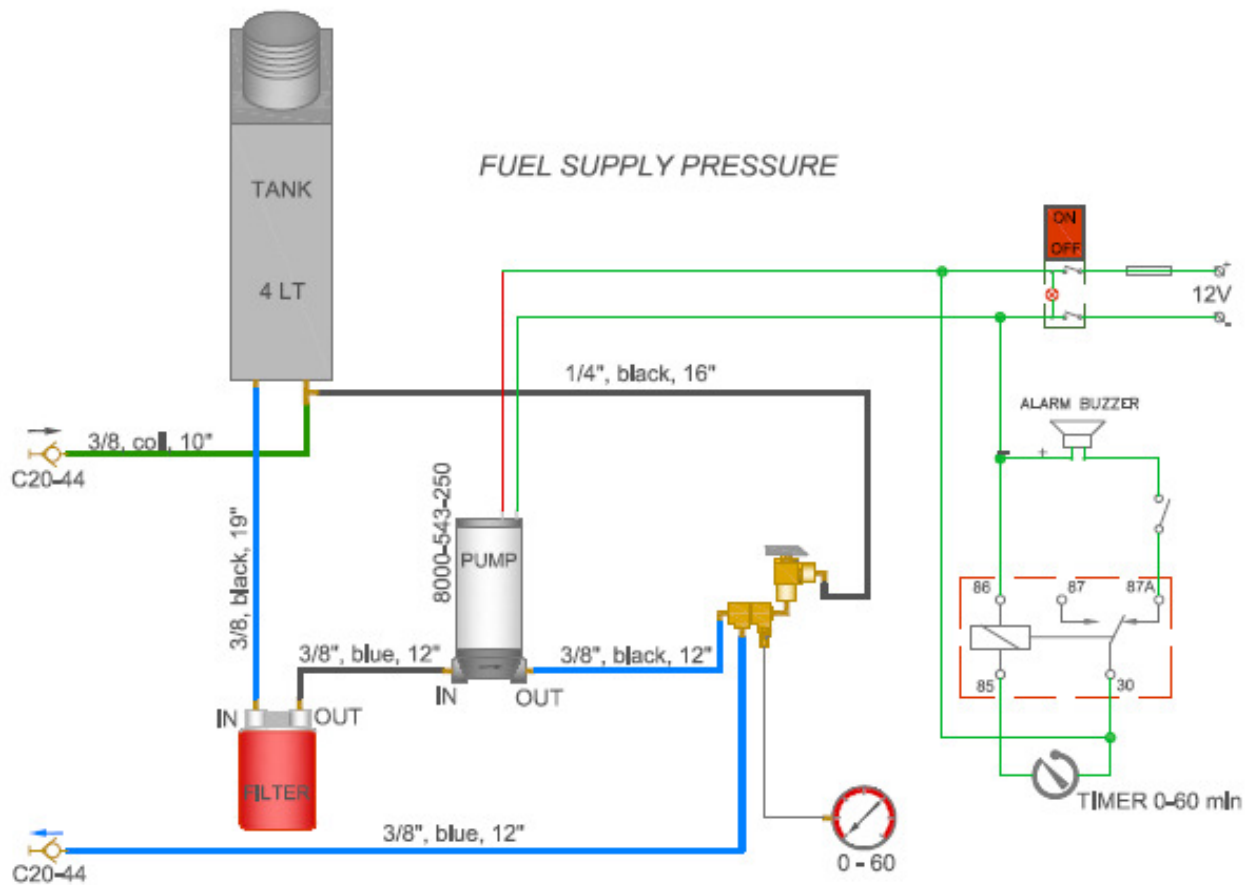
FUEL SUPPLY PRESSURE

TANK

4 LT

ON
OFF

12V

1/4", black, 16"

3/8, coil, 10"

C20-44

ALARM BUZZER

3/8, black, 19"

8000-543-250

PUMP

86
87
87A

85
30

3/8", blue, 12"

3/8", black, 12"

IN
OUT

IN
OUT

FILTER

TIMER 0-60 min

3/8", blue, 12"

C20-44

0 - 60